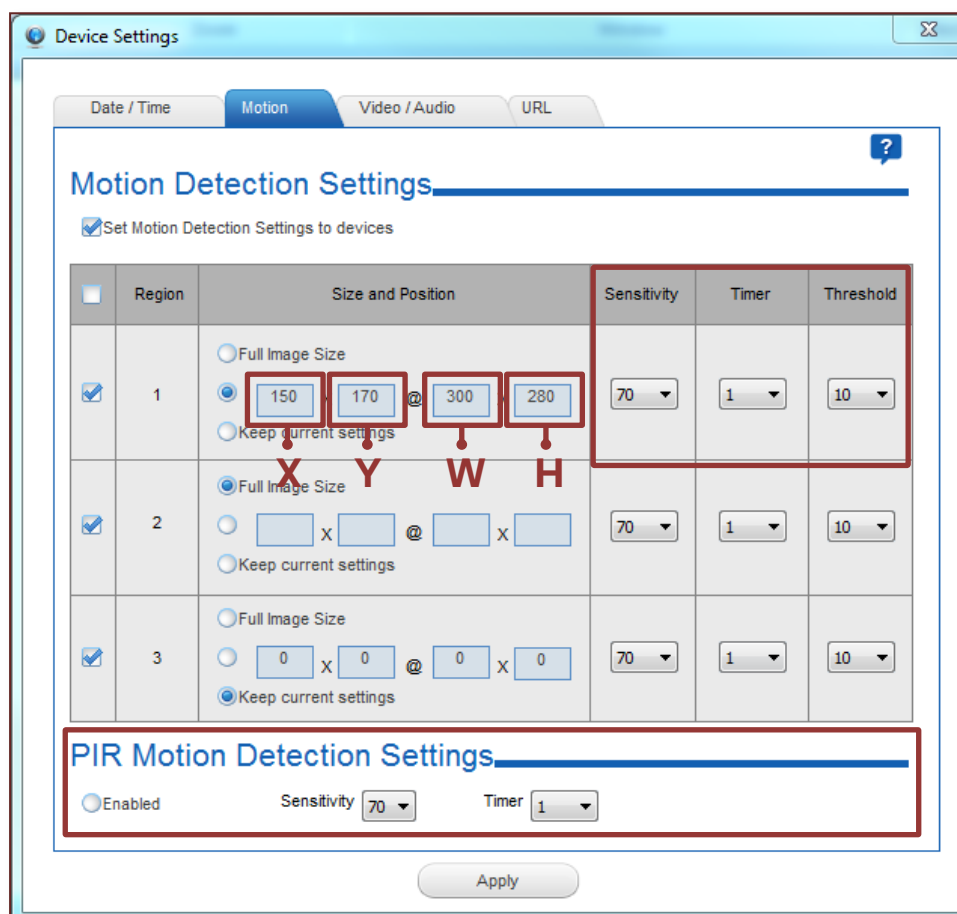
Device Settings

Date / Time | Motion | Video / Audio | URL

?

Motion Detection Settings

Set Motion Detection Settings to devices

| | Region | Size and Position | Sensitivity | Timer | Threshold |
|---|---|---|---|---|---|
| | 1 | Full Image Size<br>150 x 170 @ 300 x 280<br>Keep current settings<br>X Y W H | 70 | 1 | 10 |
| | 2 | Full Image Size<br>x @ x<br>Keep current settings | 70 | 1 | 10 |
| | 3 | Full Image Size<br>0 x 0 @ 0 x 0<br>Keep current settings | 70 | 1 | 10 |

PIR Motion Detection Settings

Enabled Sensitivity 70 Timer 1

Apply